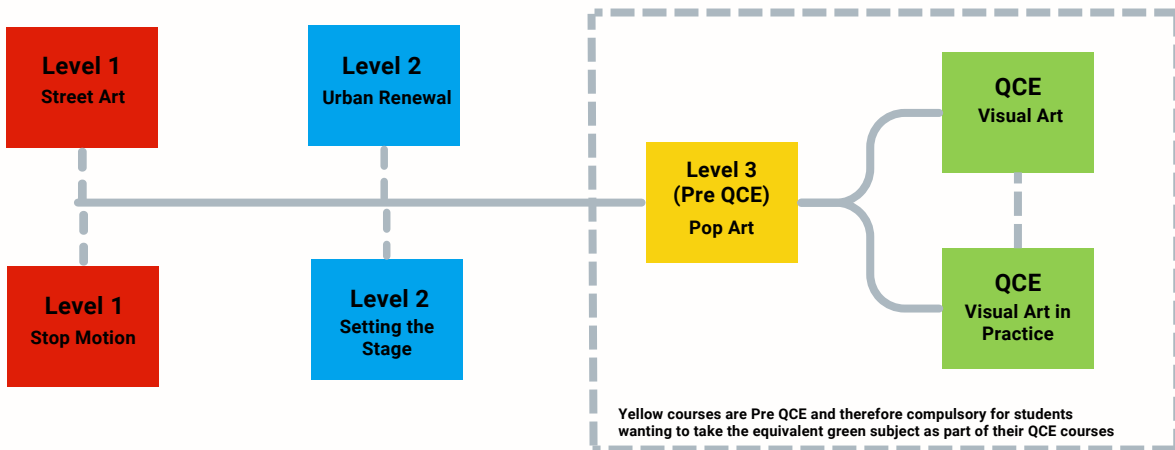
Level 1
Street Art

Level 1
Stop Motion

Level 2
Urban Renewal

Level 2
Setting the Stage

Level 3
(Pre QCE)
Pop Art

QCE
Visual Art

QCE
Visual Art in Practice

Yellow courses are Pre QCE and therefore compulsory for students wanting to take the equivalent green subject as part of their QCE courses